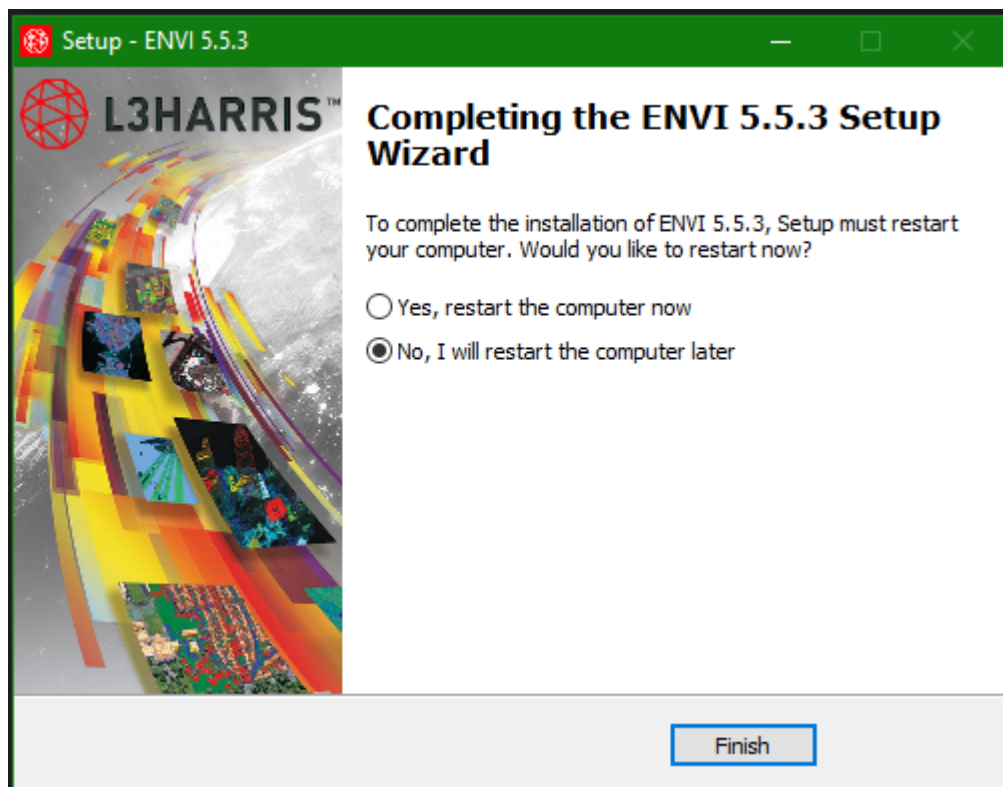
Setup - ENVI 5.5.3

L3HARRIS™

Completing the ENVI 5.5.3 Setup Wizard

To complete the installation of ENVI 5.5.3, Setup must restart your computer. Would you like to restart now?

Yes, restart the computer now

No, I will restart the computer later

Finish